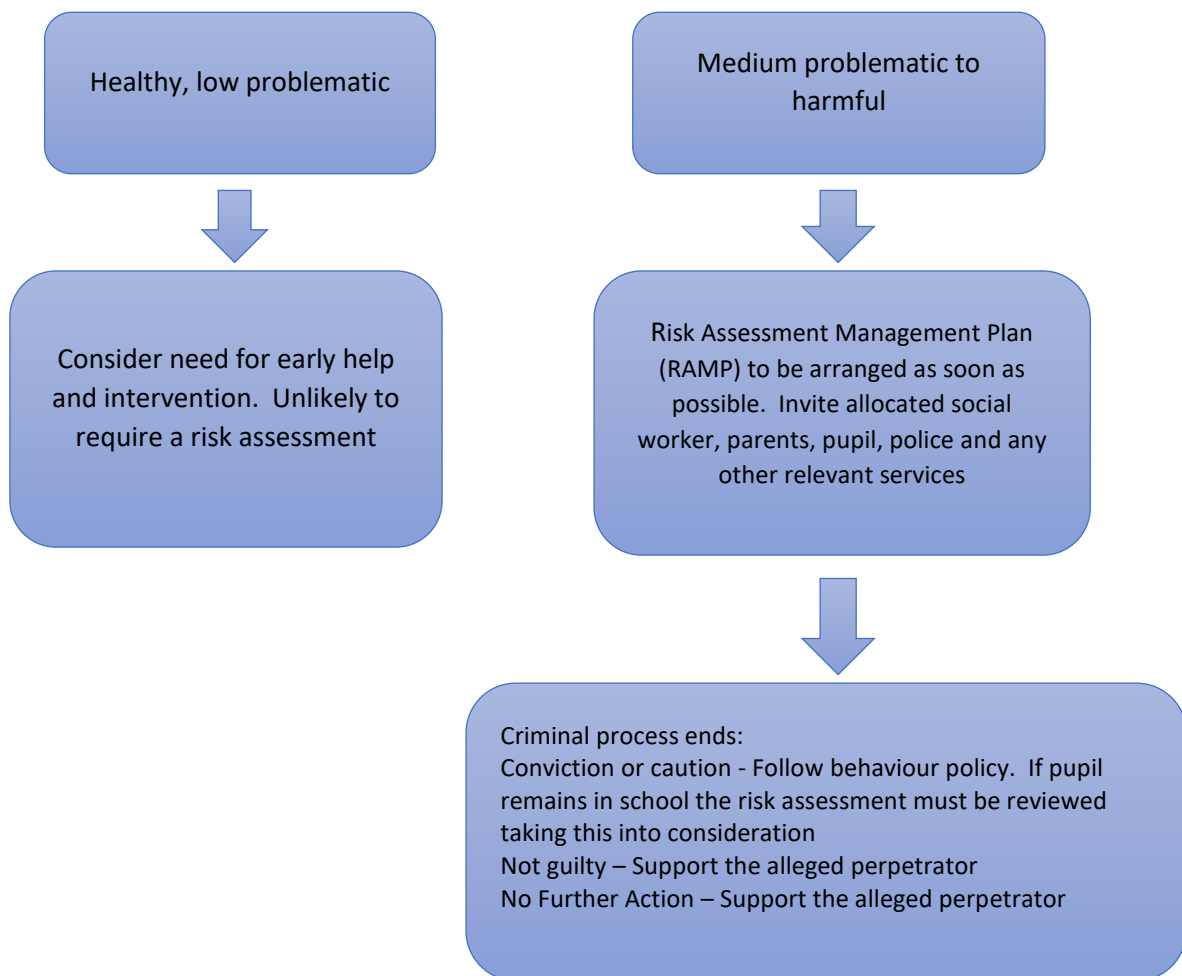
Healthy, low problematic

Consider need for early help and intervention. Unlikely to require a risk assessment

Medium problematic to harmful

Risk Assessment Management Plan (RAMP) to be arranged as soon as possible. Invite allocated social worker, parents, pupil, police and any other relevant services

Criminal process ends:
Conviction or caution - Follow behaviour policy. If pupil remains in school the risk assessment must be reviewed taking this into consideration
Not guilty – Support the alleged perpetrator
No Further Action – Support the alleged perpetrator